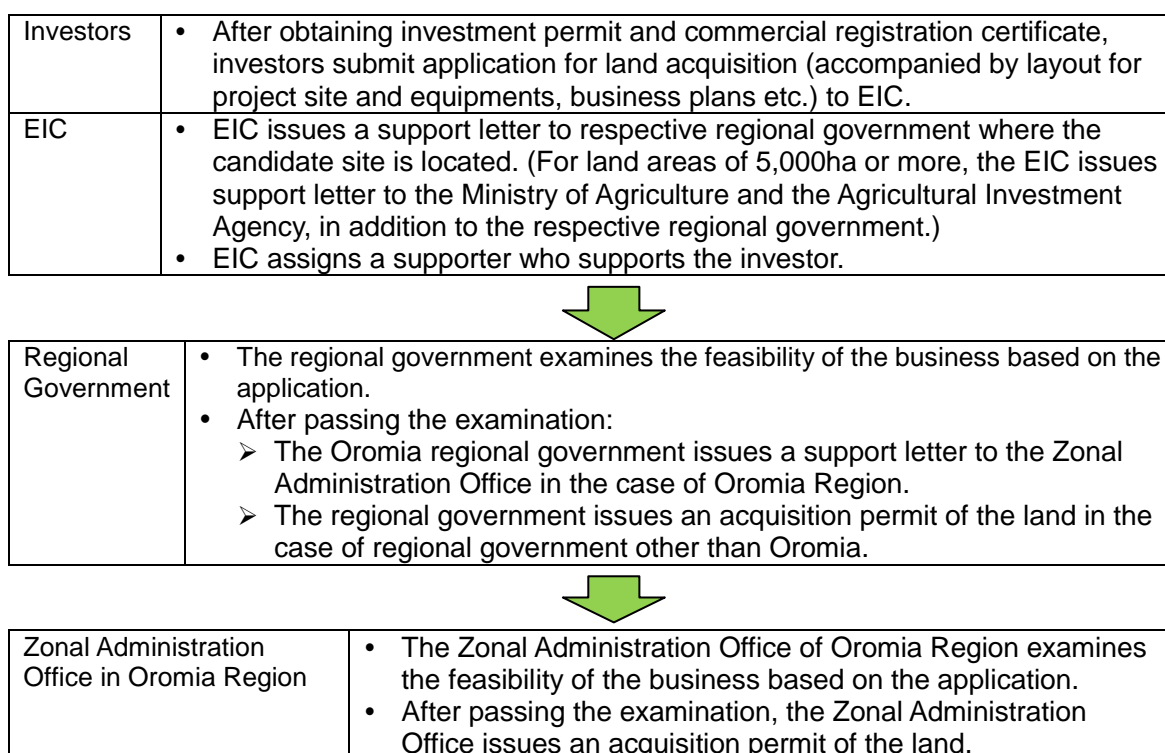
| Investors | • After obtaining investment permit and commercial registration certificate, investors submit application for land acquisition (accompanied by layout for project site and equipments, business plans etc.) to EIC. |
|---|---|
| EIC | • EIC issues a support letter to respective regional government where the candidate site is located. (For land areas of 5,000ha or more, the EIC issues support letter to the Ministry of Agriculture and the Agricultural Investment Agency, in addition to the respective regional government.) • EIC assigns a supporter who supports the investor. |

| Regional Government | • The regional government examines the feasibility of the business based on the application. • After passing the examination: ➢ The Oromia regional government issues a support letter to the Zonal Administration Office in the case of Oromia Region. ➢ The regional government issues an acquisition permit of the land in the case of regional government other than Oromia. |
|---|---|

| Zonal Administration Office in Oromia Region | • The Zonal Administration Office of Oromia Region examines the feasibility of the business based on the application. • After passing the examination, the Zonal Administration Office issues an acquisition permit of the land. |
|---|---|